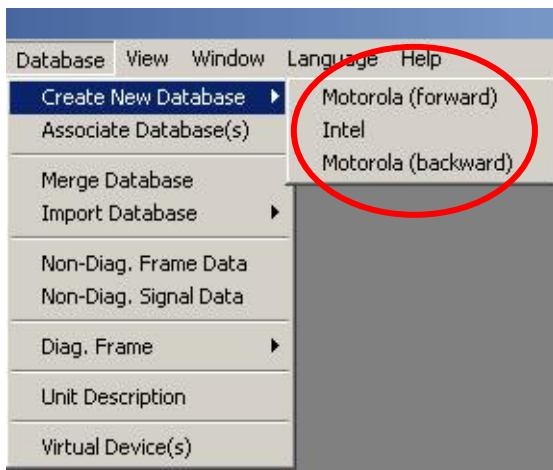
Database View Window Language Help

Create New Database
Associate Database(s)

Merge Database
Import Database

Non-Diag. Frame Data
Non-Diag. Signal Data

Diag. Frame

Unit Description

Virtual Device(s)

Motorola (forward)
Intel
Motorola (backward)